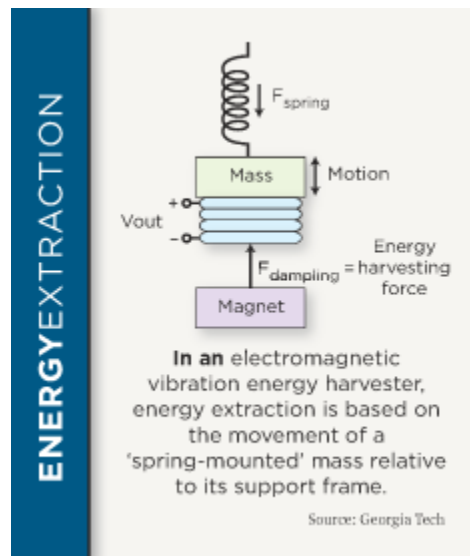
ENERGYEXTRACTION

$F_{spring}$

Mass

Motion

Vout

+

–

$F_{dampling}$ = Energy harvesting force

Magnet

In an electromagnetic vibration energy harvester, energy extraction is based on the movement of a 'spring-mounted' mass relative to its support frame.

Source: Georgia Tech